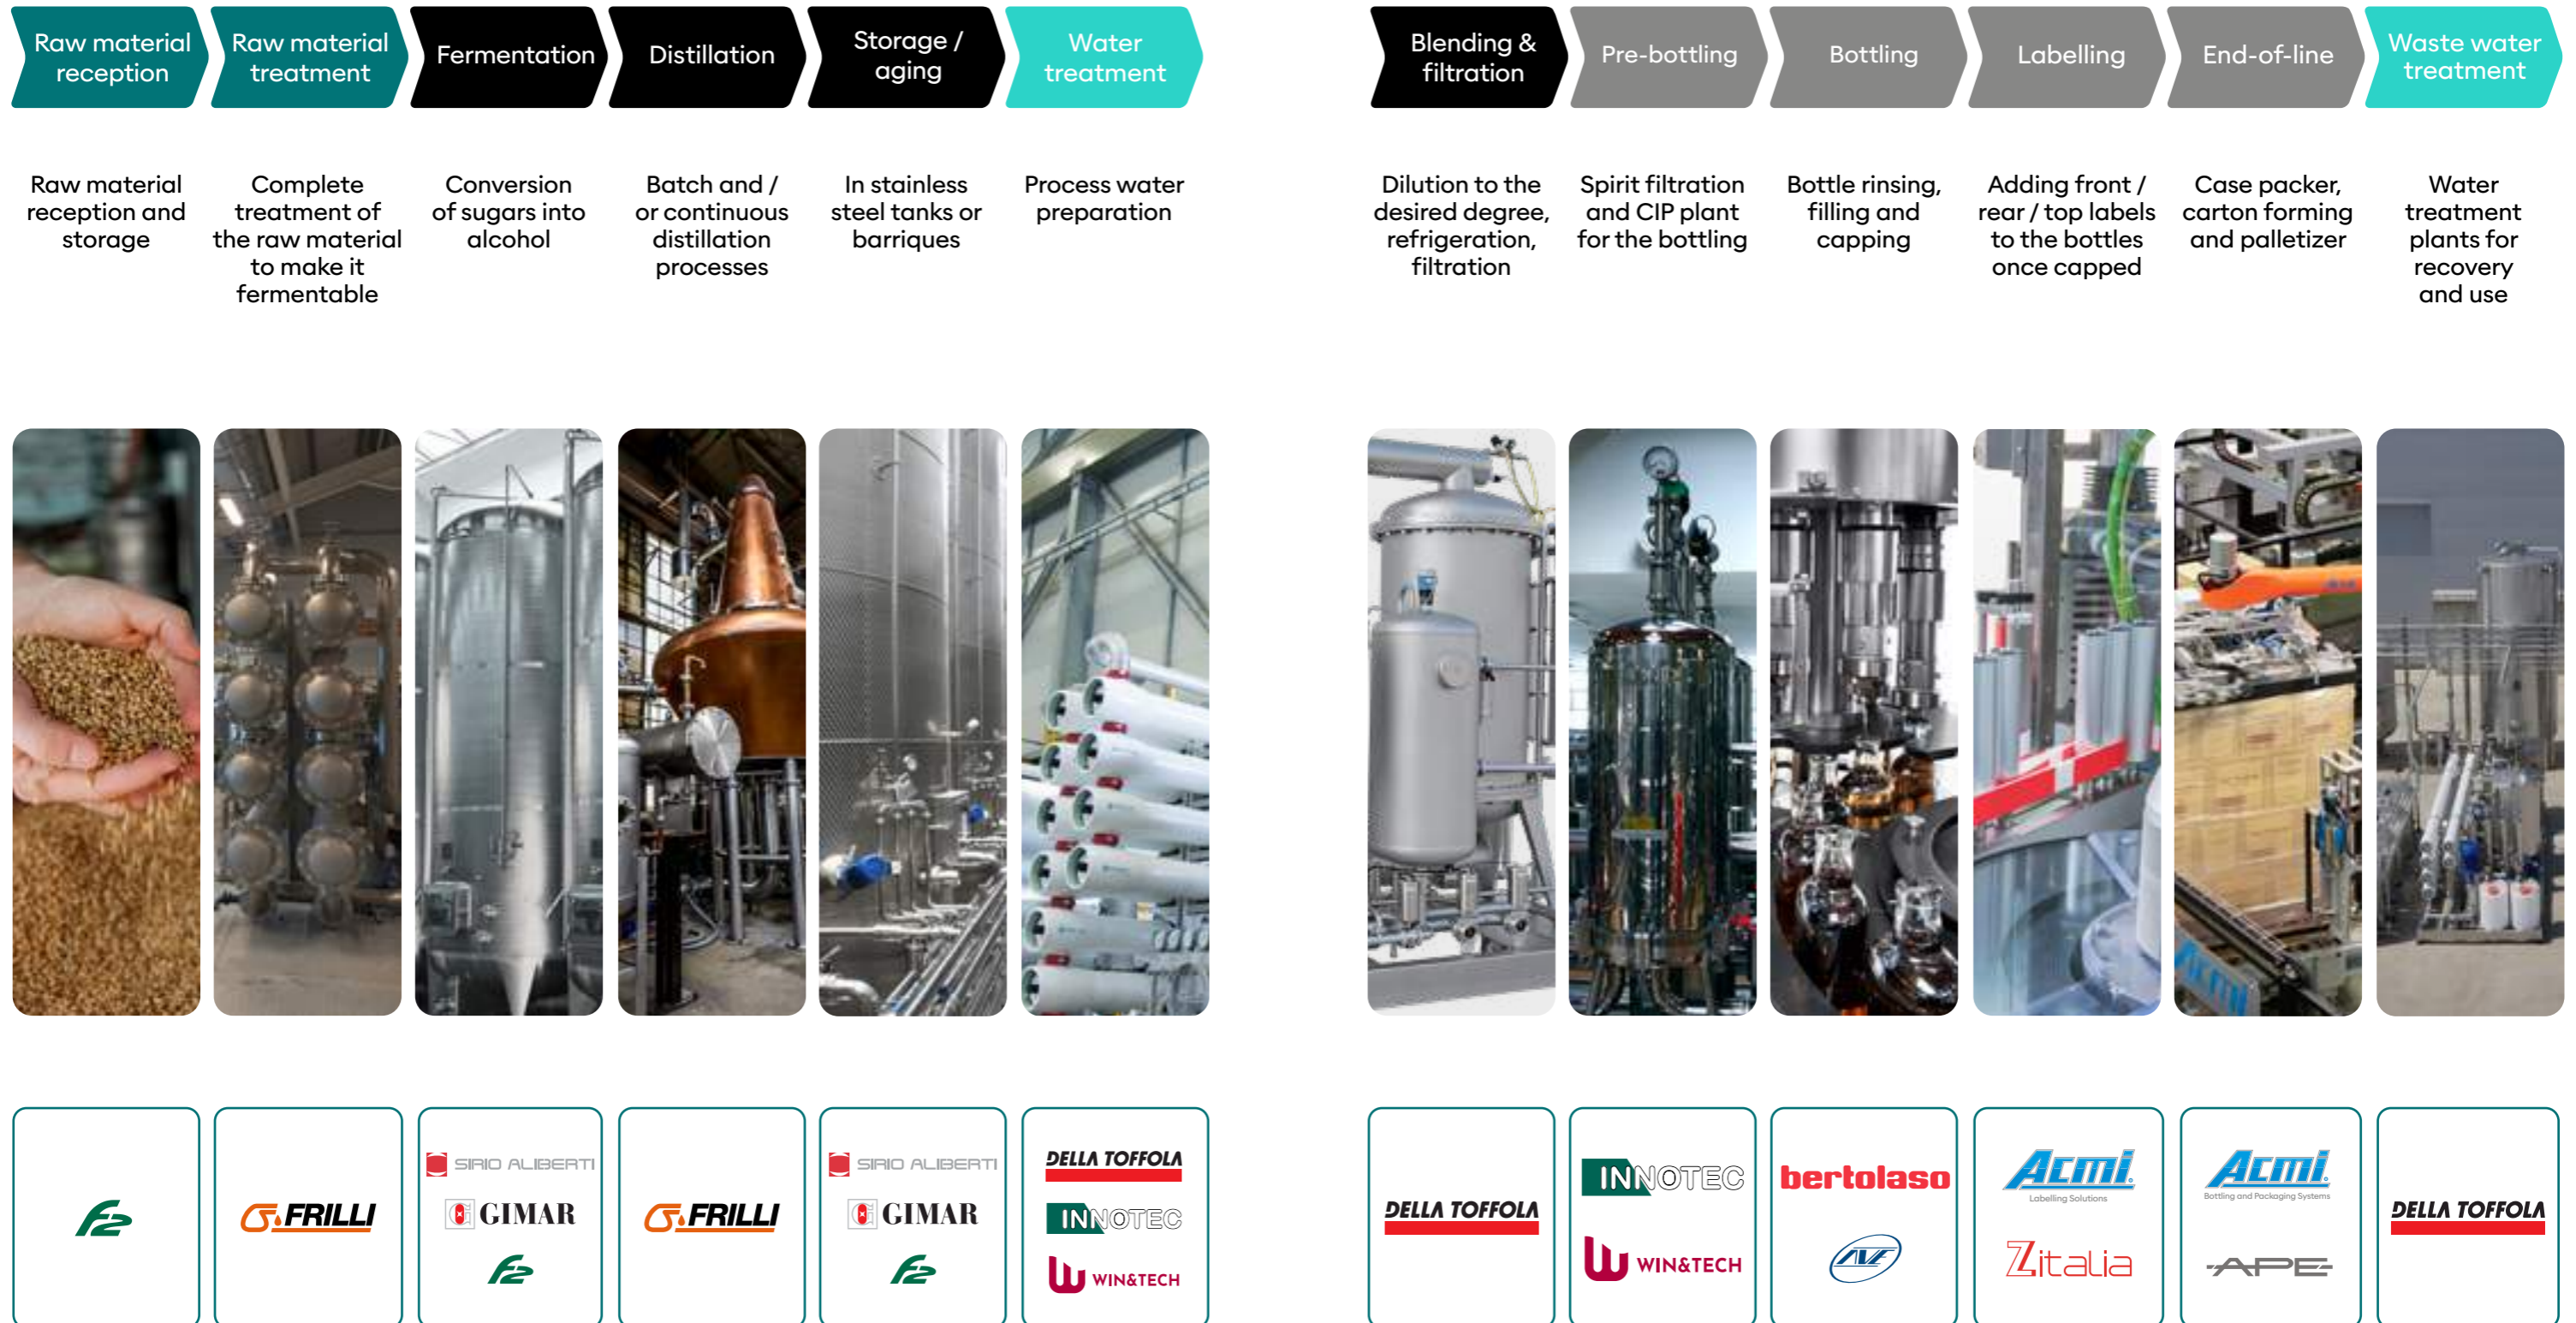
Raw material reception

Raw material treatment

Fermentation

Distillation

Storage / aging

Water treatment

Raw material reception and storage

Complete treatment of the raw material to make it fermentable

Conversion of sugars into alcohol

Batch and / or continuous distillation processes

In stainless steel tanks or barriques

Process water preparation

F2

G.FRILLI

SIRIO ALIBERTI
GIMAR
F2

G.FRILLI

SIRIO ALIBERTI
GIMAR
F2

DELLA TOFFOLA
INNOTEC
WIN&TECH

Blending & filtration

Pre-bottling

Bottling

Labelling

End-of-line

Waste water treatment

Dilution to the desired degree, refrigeration, filtration

Spirit filtration and CIP plant for the bottling

Bottle rinsing, filling and capping

Adding front / rear / top labels to the bottles once capped

Case packer, carton forming and palletizer

Water treatment plants for recovery and use

DELLA TOFFOLA

INNOTEC
WIN&TECH

bertolaso
AV

Acmi
Labelling Solutions
Zitalia

Acmi
Bottling and Packaging Systems
APE

DELLA TOFFOLA